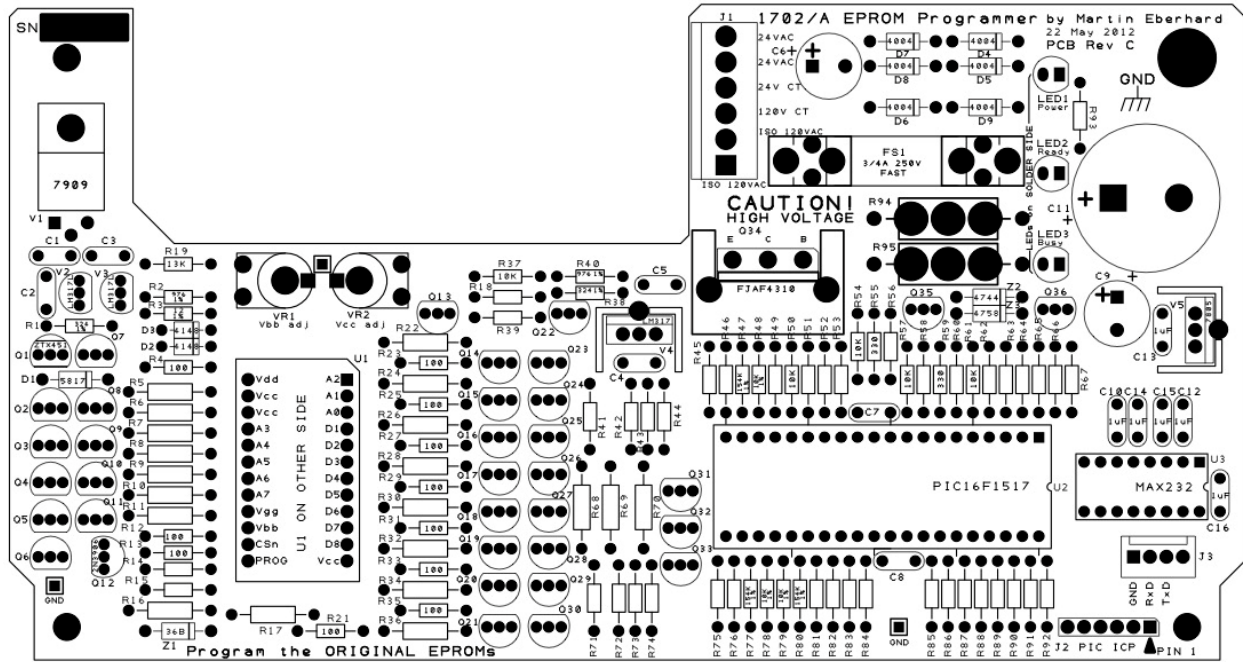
SN

7909

V1

C1 C3

C2 V2 V3

R1 Q7

Q1 D1

R19 13K

R2 R3 D3 D2 R4 100

R5 R6 R7 R8 R9 R10 R11 R12

Q2 Q8 Q3 Q9 Q4 Q10 Q5 Q11 Q6

R13 100 R14 100 R15 R16 Q12

GND

Z1 36B R17 R21 100

VR1 Vbb adj VR2 Vcc adj

U1

Vdd Vcc Vcc A3 A4 A5 A6 A7 Vgg Vbb CSn PROG

U1 ON OTHER SIDE

A2 A1 A0 D1 D2 D3 D4 D5 D6 D7 D8 Vcc

R22 R23 100 R24 100 R25 100 R26 100 R27 100 R28 100 R29 100 R30 100 R31 100 R32 100 R33 100 R34 100 R35 100 R36 100

Q13 Q14 Q15 Q16 Q17 Q18 Q19 Q20 Q21

Q22 Q23 Q24 Q25 Q26 Q27 Q28 Q29 Q30

R37 10K R18 R39 R40 R38 C5

V4 C4

R41 R42 R43 R44 R68 R69 R70

Q31 Q32 Q33

R71 R72 R73 R74

Program the ORIGINAL EPROMs

J1

24VAC 24VAC 24V CT 120V CT ISO 120VAC

ISO 120VAC

C6

D7 D4 D8 D5 D6 D9

4004 4004 4004 4004 4004 4004

1702/A EPROM Programmer by Martin Eberhard

22 May 2012

PCB Rev C

GND

LED1 Power

R93

LED2 Ready

SOLDER SIDE

FS1 3/4A 250V FAST

CAUTION! HIGH VOLTAGE

Q34 E C B FJAF4310

R94 R95

LEDs on

LED3 Busy

C11

C9

V5

C13 1uF

R45 R46 R47 R48 R49 R50 10K R51 R52 R53

R54 10K R55 330 R56

Q35 Z2 4744 4758 Z1 Q36

R57 R58 10K R59 330 R60 R61 10K R62 R63 R64 R65 R66 R67

C7

C10 C14 C15 C12 1uF 1uF 1uF 1uF

U3 MAX232 1uF C16

PIC16F1517 U2

J3

GND RxD TxD

C8

R75 R76 R77 R78 R79 R80 R81 R82 R83 R84

GND

R85 R86 R87 R88 R89 R90 R91 R92

J2 PIC ICP PIN 1